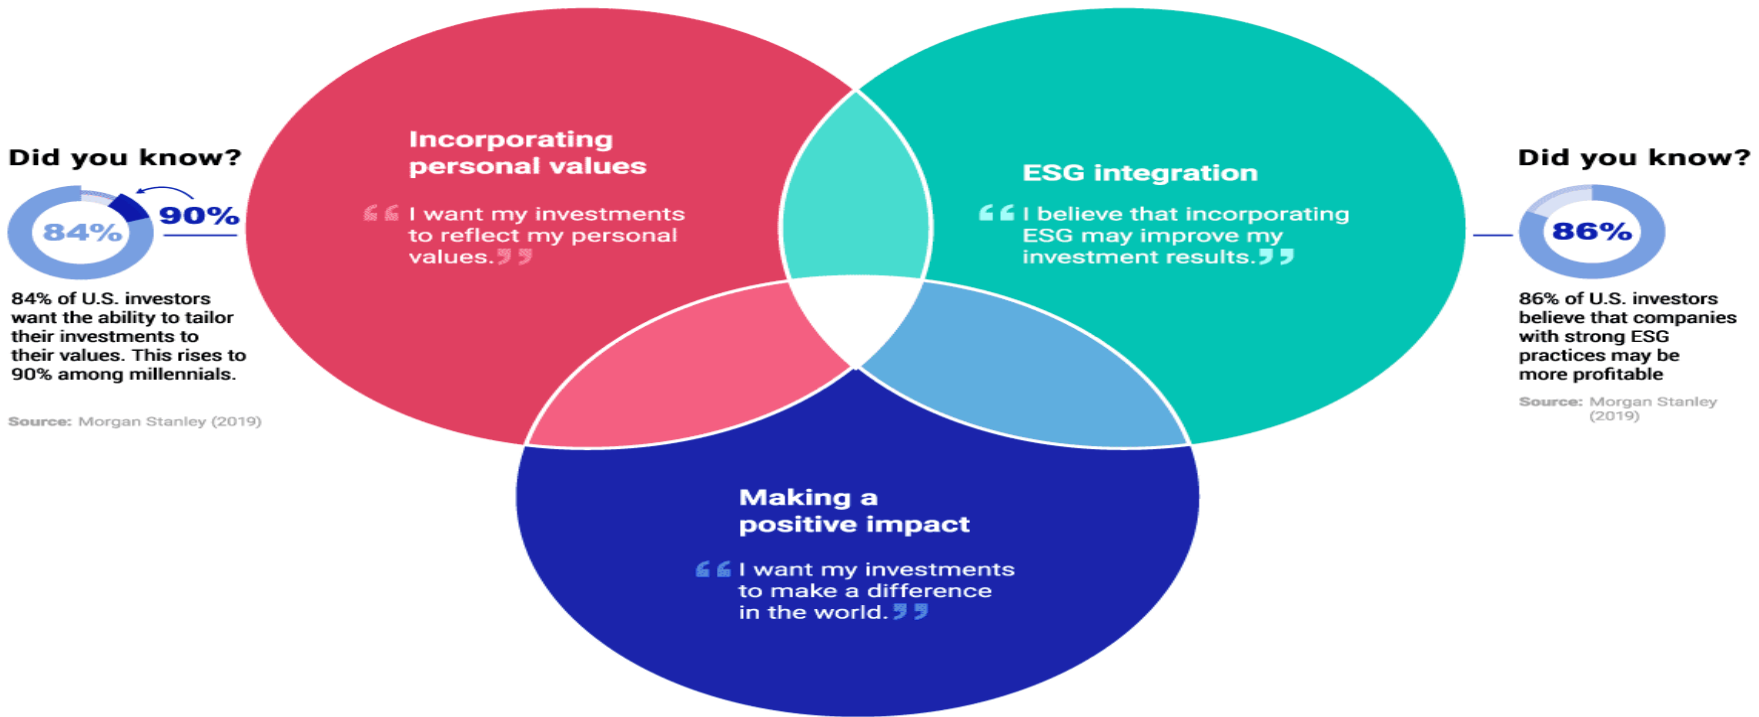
Did you know?

84%

90%

84% of U.S. investors want the ability to tailor their investments to their values. This rises to 90% among millennials.

Source: Morgan Stanley (2019)

Incorporating personal values

“I want my investments to reflect my personal values.”

ESG integration

“I believe that incorporating ESG may improve my investment results.”

Making a positive impact

“I want my investments to make a difference in the world.”

Did you know?

86%

86% of U.S. investors believe that companies with strong ESG practices may be more profitable

Source: Morgan Stanley (2019)